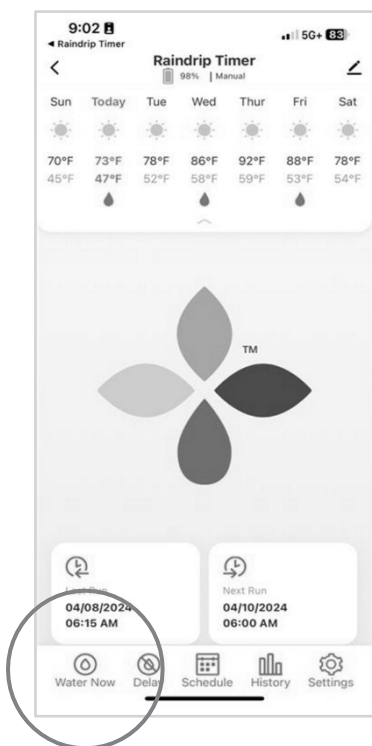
9:02
◂ Raindrip Timer
5G+ 83

Raindrip Timer
98% | Manual

| Sun | Today | Tue | Wed | Thur | Fri | Sat |
|---|---|---|---|---|---|---|
| 70°F | 73°F | 78°F | 86°F | 92°F | 88°F | 78°F |
| 45°F | 47°F | 52°F | 58°F | 59°F | 53°F | 54°F |

TM

Last Run
04/08/2024
06:15 AM

Next Run
04/10/2024
06:00 AM

Water Now
Delay
Schedule
History
Settings